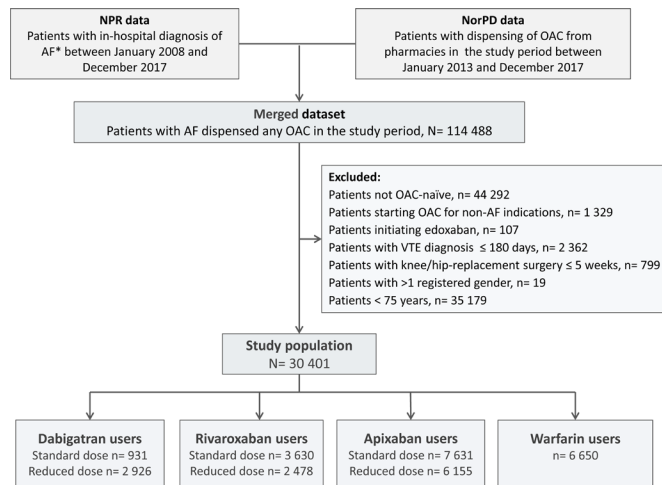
NPR data
Patients with in-hospital diagnosis of AF* between January 2008 and December 2017

NorPD data
Patients with dispensing of OAC from pharmacies in the study period between January 2013 and December 2017

Merged dataset
Patients with AF dispensed any OAC in the study period, N= 114 488

Excluded:
Patients not OAC-naïve, n= 44 292
Patients starting OAC for non-AF indications, n= 1 329
Patients initiating edoxaban, n= 107
Patients with VTE diagnosis ≤ 180 days, n= 2 362
Patients with knee/hip-replacement surgery ≤ 5 weeks, n= 799
Patients with >1 registered gender, n= 19
Patients < 75 years, n= 35 179

Study population
N= 30 401

Dabigatran users
Standard dose n= 931
Reduced dose n= 2 926

Rivaroxaban users
Standard dose n= 3 630
Reduced dose n= 2 478

Apixaban users
Standard dose n= 7 631
Reduced dose n= 6 155

Warfarin users
n= 6 650